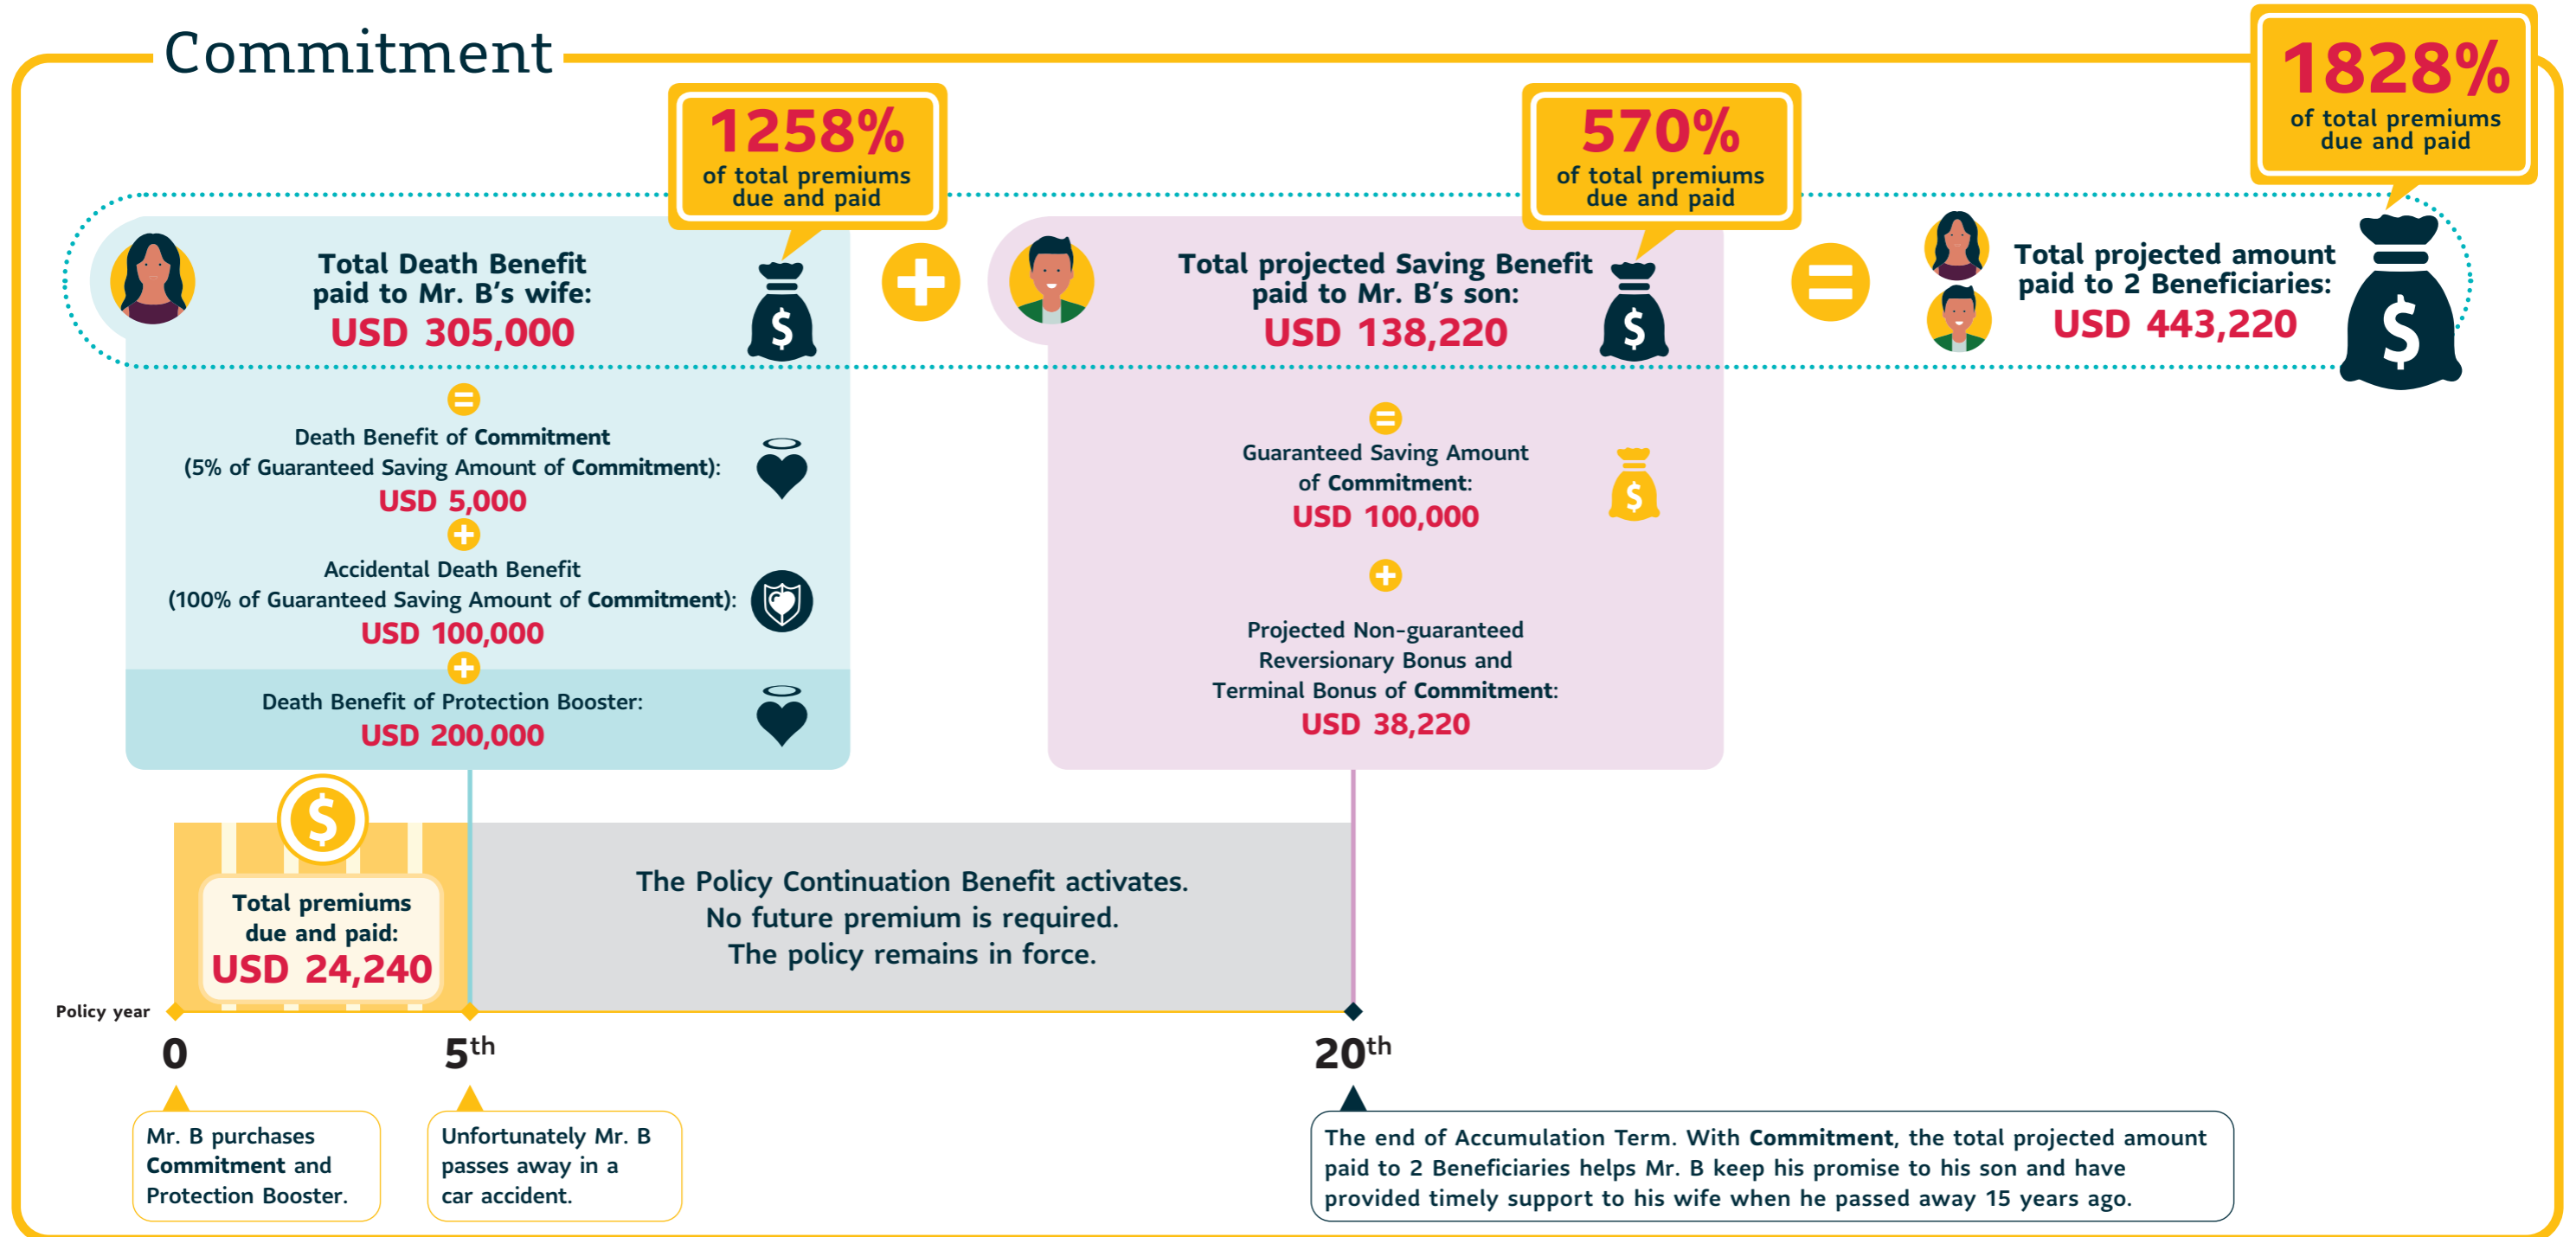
Commitment

1258%
of total premiums due and paid

Total Death Benefit paid to Mr. B's wife:
USD 305,000

570%
of total premiums due and paid

Total projected Saving Benefit paid to Mr. B's son:
USD 138,220

1828%
of total premiums due and paid

Total projected amount paid to 2 Beneficiaries:
USD 443,220

Death Benefit of Commitment (5% of Guaranteed Saving Amount of Commitment):
USD 5,000

Accidental Death Benefit (100% of Guaranteed Saving Amount of Commitment):
USD 100,000

Death Benefit of Protection Booster:
USD 200,000

Guaranteed Saving Amount of Commitment:
USD 100,000

Projected Non-guaranteed Reversionary Bonus and Terminal Bonus of Commitment:
USD 38,220

Total premiums due and paid:
USD 24,240

The Policy Continuation Benefit activates.
No future premium is required.
The policy remains in force.

Policy year
0
5th
20th

Mr. B purchases Commitment and Protection Booster.

Unfortunately Mr. B passes away in a car accident.

The end of Accumulation Term. With Commitment, the total projected amount paid to 2 Beneficiaries helps Mr. B keep his promise to his son and have provided timely support to his wife when he passed away 15 years ago.